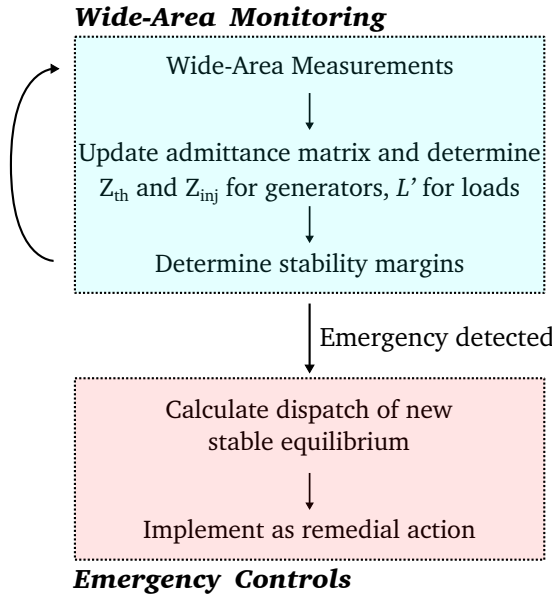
***Wide-Area Monitoring***

Wide-Area Measurements

Update admittance matrix and determine $Z_{th}$ and $Z_{inj}$ for generators, *L’* for loads

Determine stability margins

Emergency detected

Calculate dispatch of new stable equilibrium

Implement as remedial action

***Emergency Controls***